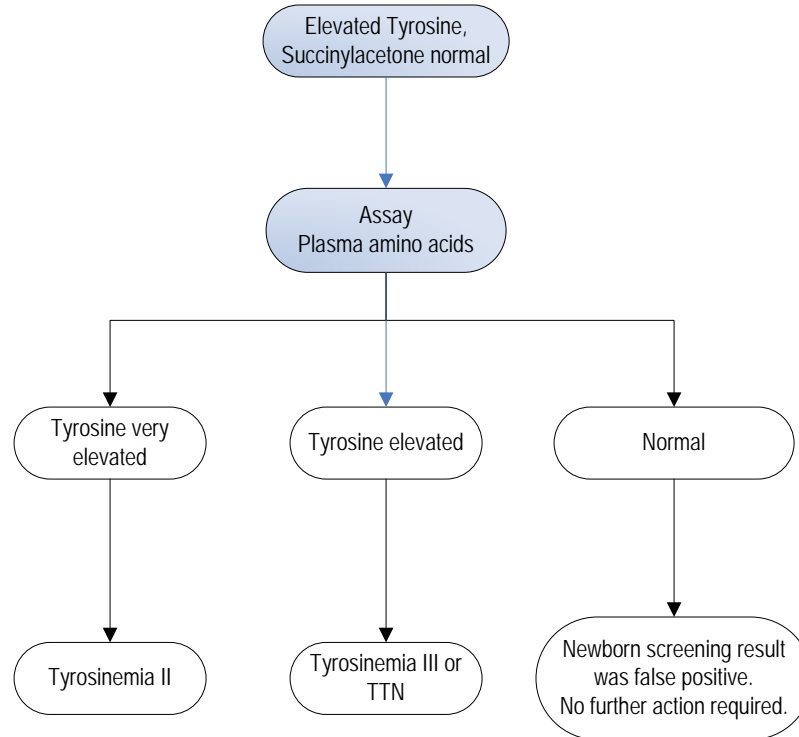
Elevated Tyrosine, Succinylacetone normal

Assay
Plasma amino acids

Tyrosine very elevated

Tyrosine elevated

Normal

Tyrosinemia II

Tyrosinemia III or TTN

Newborn screening result was false positive. No further action required.